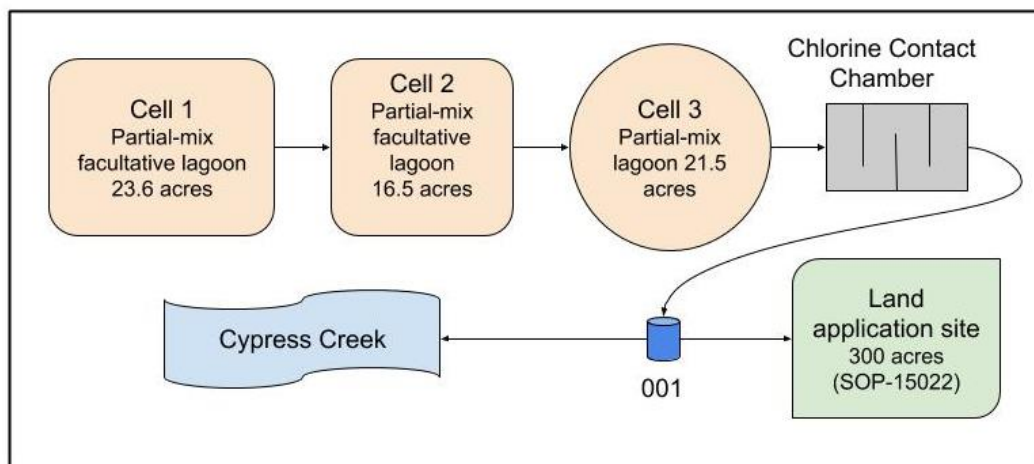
Cell 1
Partial-mix facultative lagoon
23.6 acres

Cell 2
Partial-mix facultative lagoon
16.5 acres

Cell 3
Partial-mix lagoon 21.5 acres

Chlorine Contact Chamber

Cypress Creek

001

Land application site
300 acres
(SOP-15022)